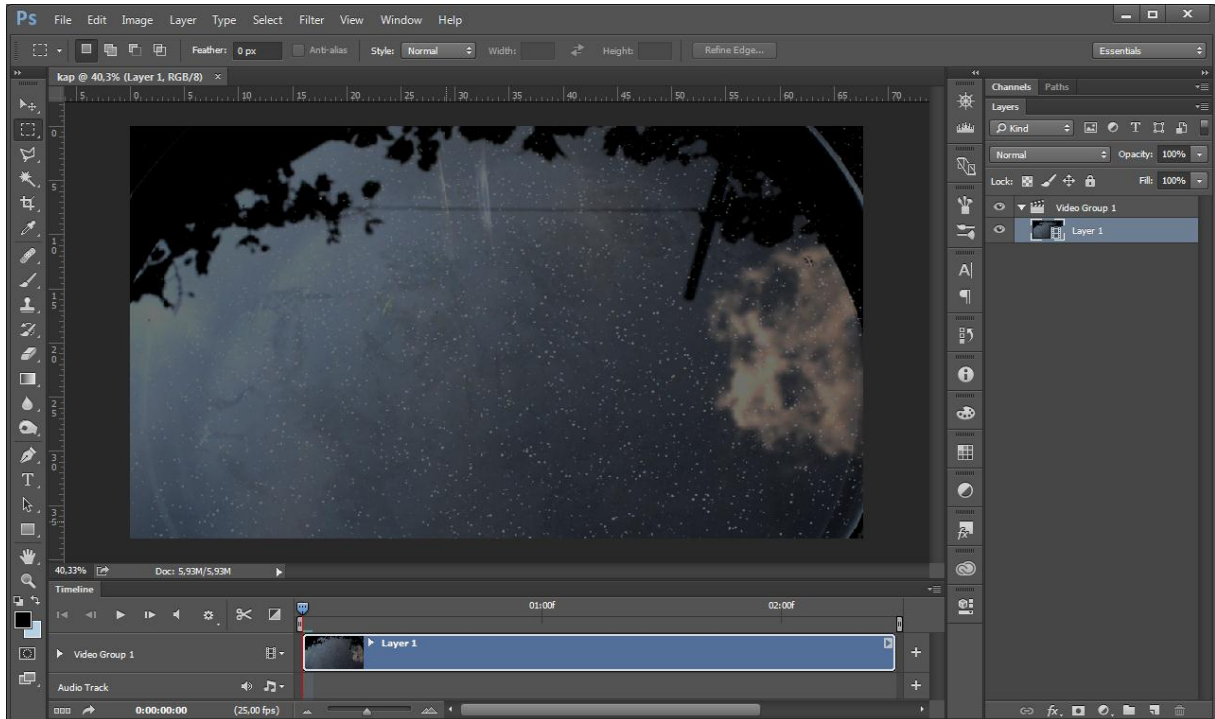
Ps File Edit Image Layer Type Select Filter View Window Help

Feather: 0 px Anti-alias Style: Normal Width: Height: Refine Edge...

Essentials

kap @ 40,3% (Layer 1, RGB/8) ×

5 0 5 10 15 20 25 30 35 40 45 50 55 60 65 70

40,33% Doc: 5,93M/5,93M

Timeline

01:00f 02:00f

Layer 1

Video Group 1

Audio Track

0:00:00:00 (25,00 fps)

Channels Paths

Layers

Kind

Normal Opacity: 100%

Lock: Fill: 100%

Video Group 1

Layer 1